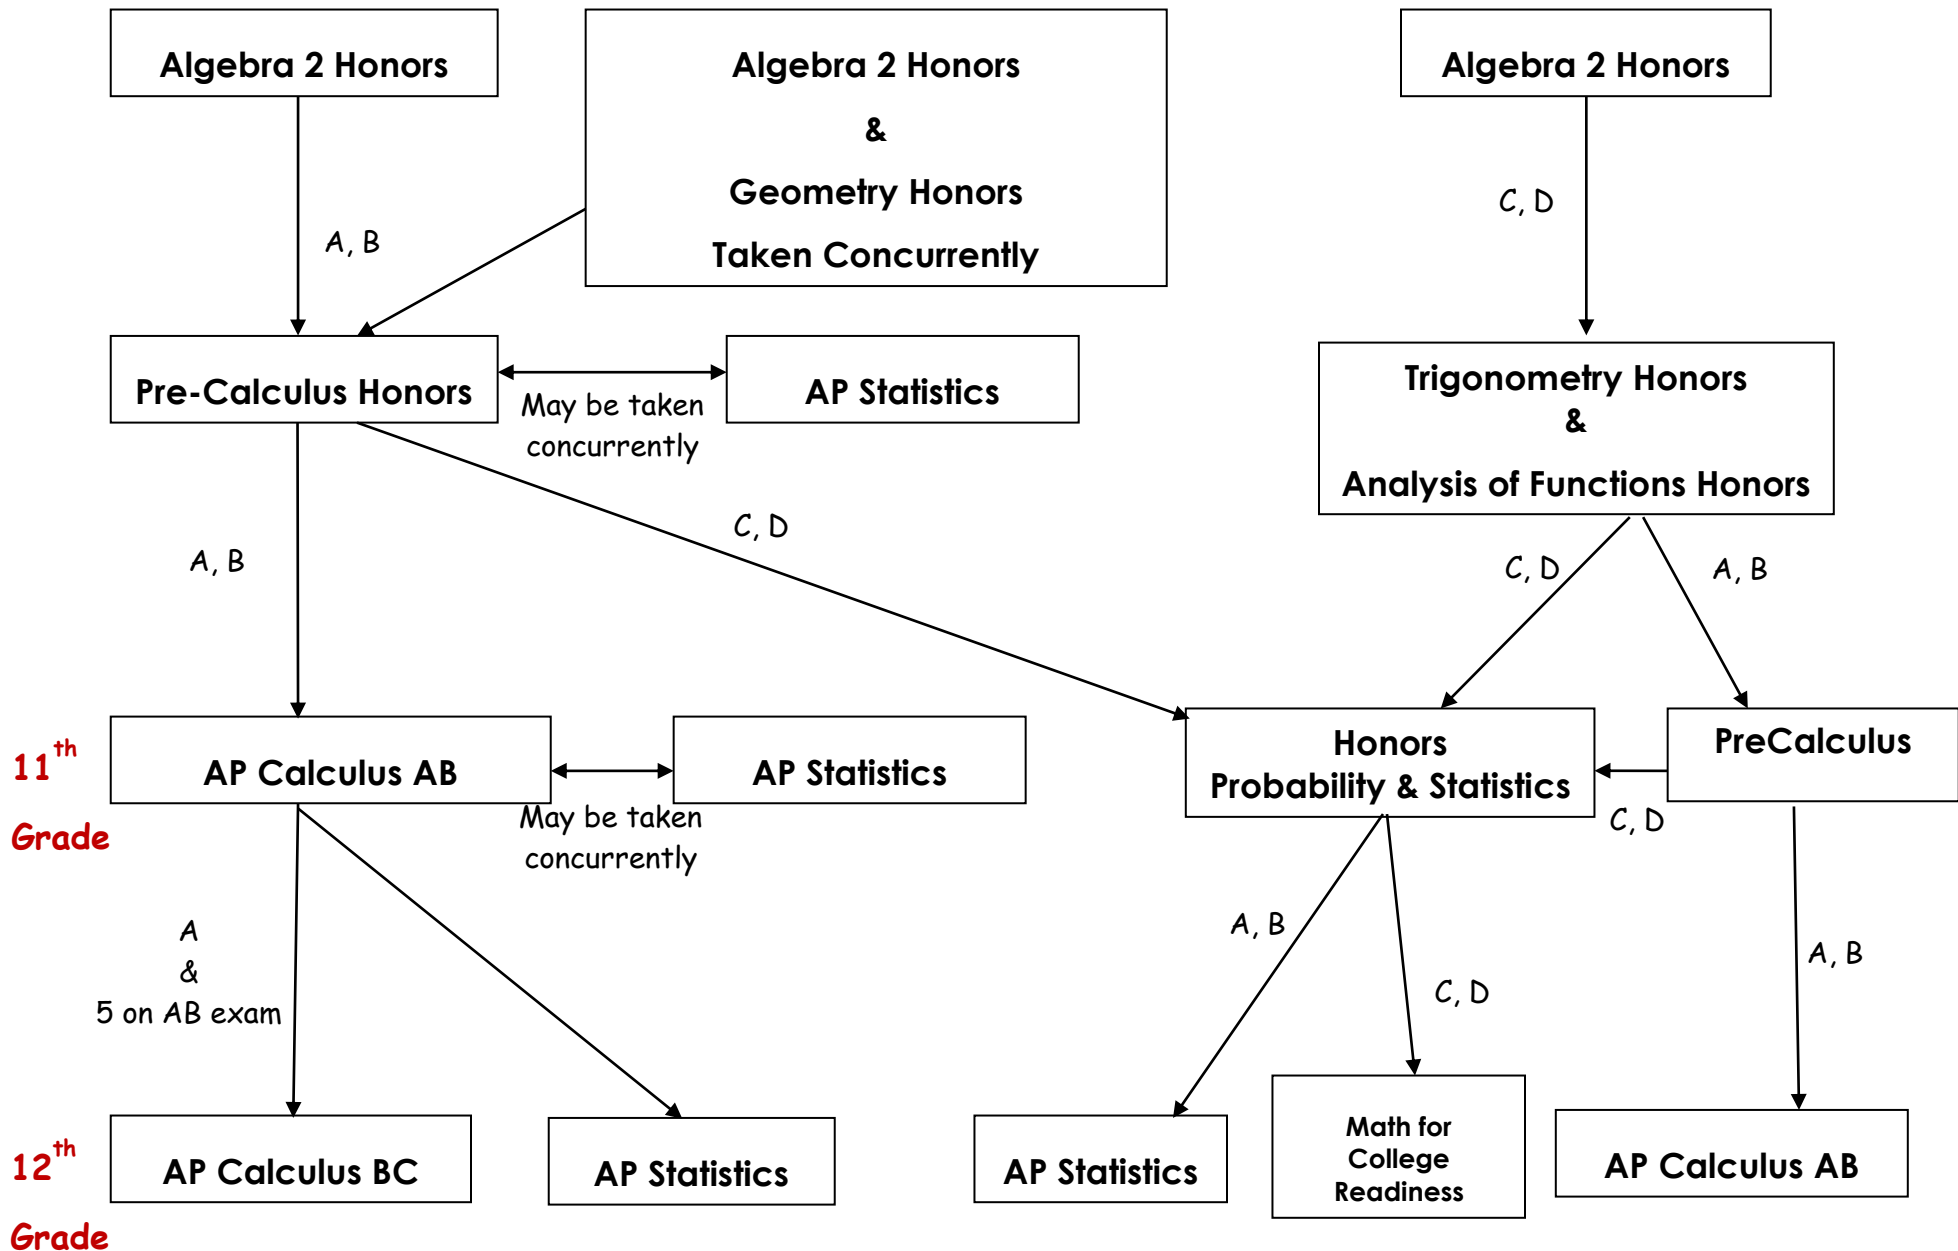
Algebra 2 Honors

Algebra 2 Honors
&
Geometry Honors
Taken Concurrently

Algebra 2 Honors

A, B

C, D

Pre-Calculus Honors

May be taken concurrently

AP Statistics

Trigonometry Honors
&
Analysis of Functions Honors

A, B

C, D

C, D

A, B

$11^{th}$ Grade

AP Calculus AB

May be taken concurrently

AP Statistics

Honors
Probability & Statistics

PreCalculus

C, D

A
&
5 on AB exam

A, B

C, D

A, B

$12^{th}$ Grade

AP Calculus BC

AP Statistics

AP Statistics

Math for College Readiness

AP Calculus AB